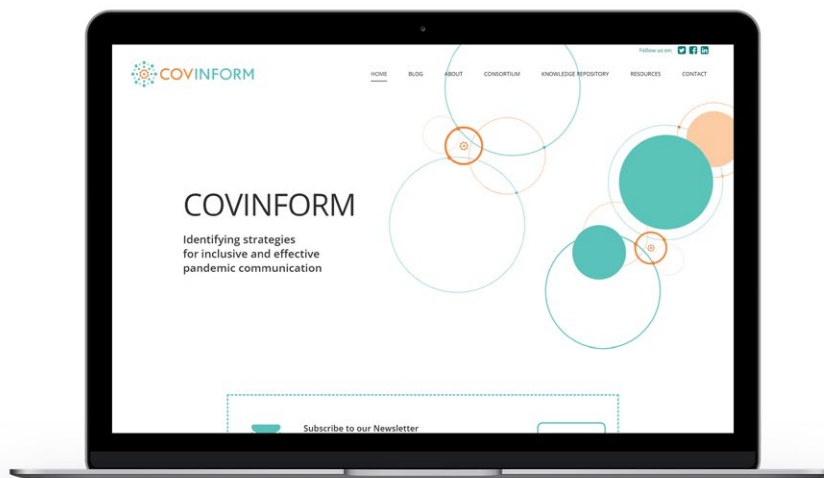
Follow us on:

COVINFORM

HOME BLOG ABOUT CONSORTIUM KNOWLEDGE REPOSITORY RESOURCES CONTACT

COVINFORM

Identifying strategies for inclusive and effective pandemic communication

Subscribe to our Newsletter